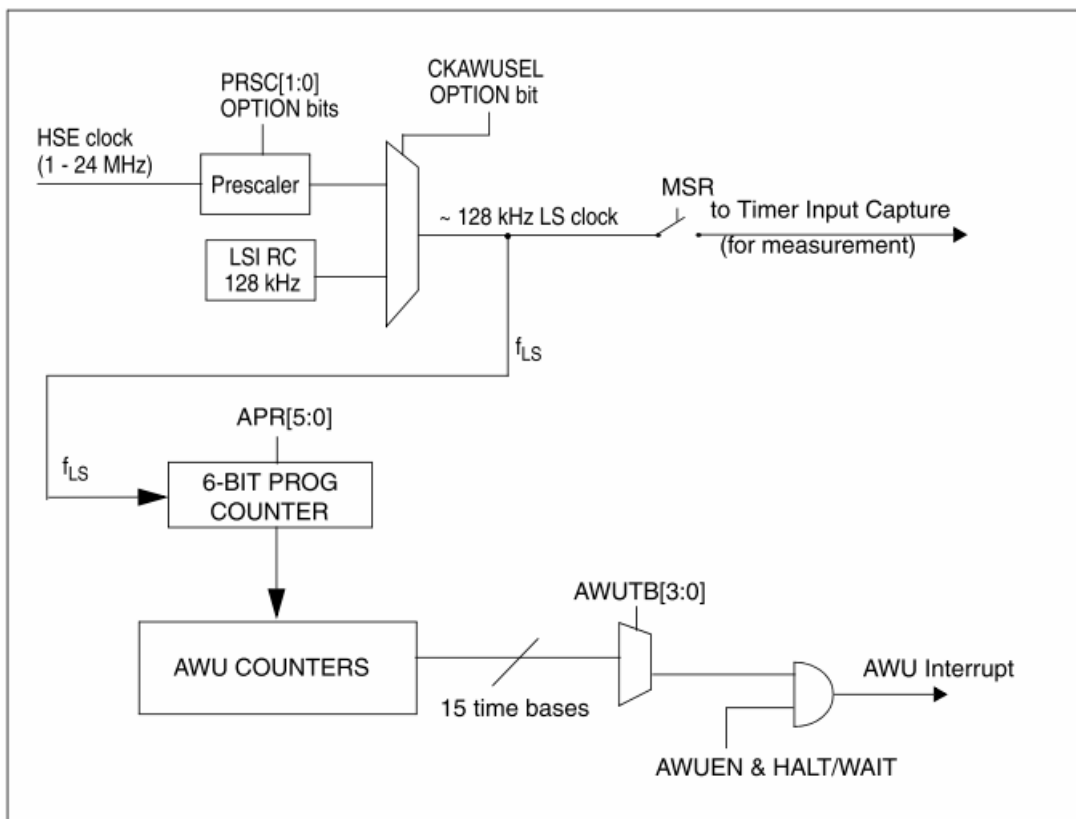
PRSC[1:0]
OPTION bits

CKAWUSEL
OPTION bit

HSE clock
(1 - 24 MHz)

Prescaler

MSR

~ 128 kHz LS clock

to Timer Input Capture
(for measurement)

LSI RC
128 kHz

$f_{LS}$

APR[5:0]

$f_{LS}$

6-BIT PROG
COUNTER

AWUTB[3:0]

AWU COUNTERS

AWU Interrupt

15 time bases

AWUEN & HALT/WAIT